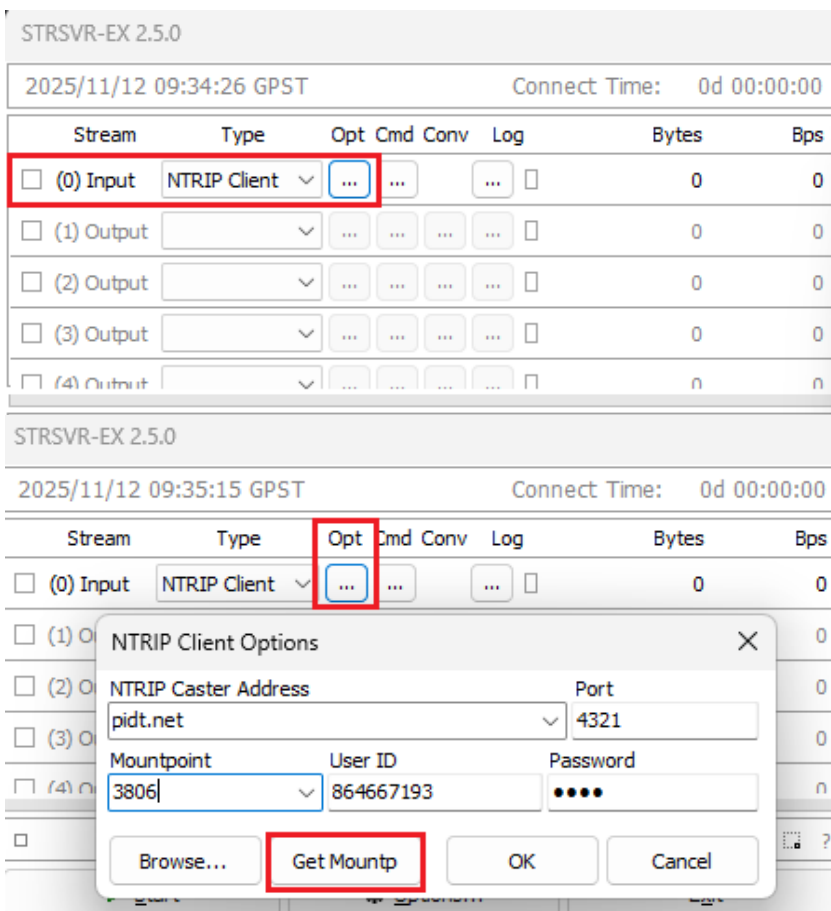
STRSVR-EX 2.5.0

2025/11/12 09:34:26 GPST Connect Time: 0d 00:00:00

| Stream | Type | Opt | Cmd | Conv | Log | Bytes | Bps |
|---|---|---|---|---|---|---|---|
| (0) Input | NTRIP Client | ... | ... | | ... | 0 | 0 |
| (1) Output | | ... | ... | ... | ... | 0 | 0 |
| (2) Output | | ... | ... | ... | ... | 0 | 0 |
| (3) Output | | ... | ... | ... | ... | 0 | 0 |
| (4) Output | | | | | | 0 | 0 |

STRSVR-EX 2.5.0

2025/11/12 09:35:15 GPST Connect Time: 0d 00:00:00

| Stream | Type | Opt | Cmd | Conv | Log | Bytes | Bps |
|---|---|---|---|---|---|---|---|
| (0) Input | NTRIP Client | ... | ... | | ... | 0 | 0 |
| (1) O | | | | | | | 0 |
| (2) O | | | | | | | 0 |
| (3) O | | | | | | | 0 |
| (4) O | | | | | | | 0 |

NTRIP Client Options

NTRIP Caster Address
pidt.net

Port
4321

Mountpoint
3806

User ID
864667193

Password
••••

Browse... Get Mountp OK Cancel